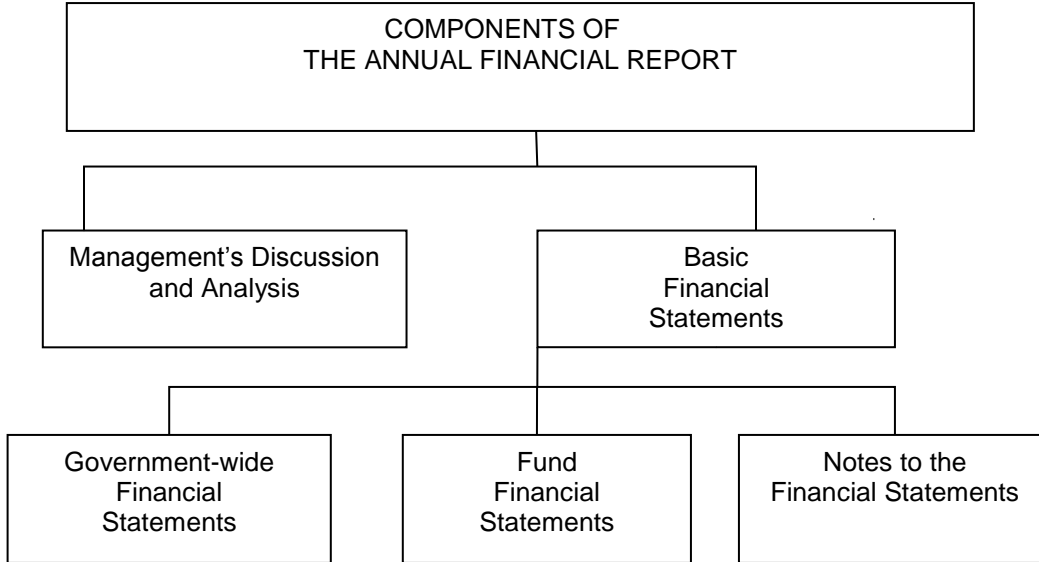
COMPONENTS OF
THE ANNUAL FINANCIAL REPORT

Management’s Discussion and Analysis

Basic Financial Statements

Government-wide Financial Statements

Fund Financial Statements

Notes to the Financial Statements